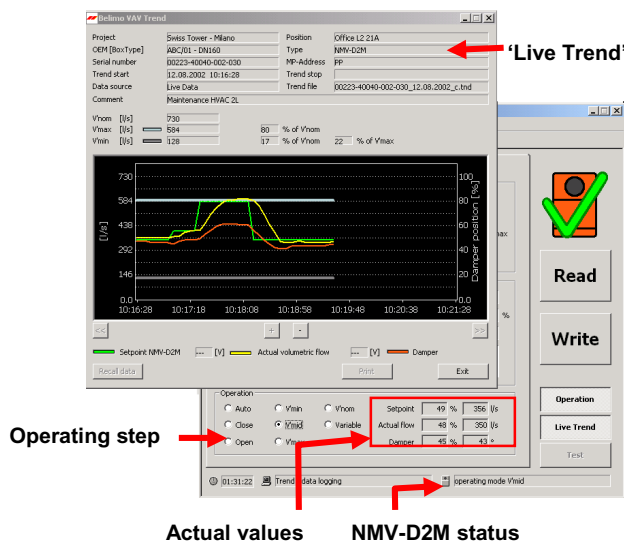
Belimo VAV Trend

| Project | Swiss Tower - Milano | Position | Office L2 21A |
|---|---|---|---|
| OEM [BoxType] | ABC/01 - DN160 | Type | NMV-D2M |
| Serial number | 00223-40040-002-030 | MP-Address | PP |
| Trend start | 12.08.2002 16:10:28 | Trend stop | |
| Data source | Live Data | Trend file | 00223-40040-002-030_12.08.2002_c.tnd |
| Comment | Maintenance HVAC 2L | | |

V'nom [l/s] 730
V'max [l/s] 584 80 % of V'nom
V'min [l/s] 128 17 % of V'nom 22 % of V'max

730
584
438
292
146
0.0
[l/s]
100
80
60
40
20
0.0
Damper position [%]
10:16:28 10:17:18 10:18:08 10:18:58 10:19:48 10:20:38 10:21:28

<< + - >>

Setpoint NMV-D2M --- [V] Actual volumetric flow --- [V] Damper

Recall data Print Exit

'Live Trend'

max

%

Read

Write

Operation
Auto V'min V'nom
Close V'mid Variable
Open V'max

Setpoint 49 % 356 l/s
Actual flow 48 % 350 l/s
Damper 45 % 43 °

Operation
Live Trend
Test

Operating step

01:31:22 Trend data logging operating mode V'mid

Actual values NMV-D2M status